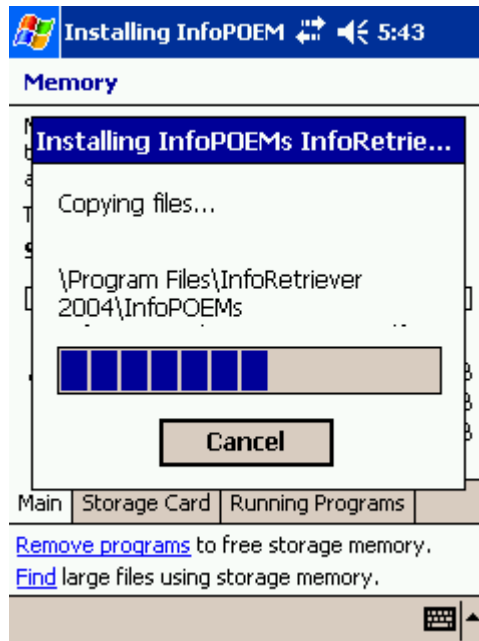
Installing InfoPOEM 5:43

Memory

Installing InfoPOEMs InfoRetrie...

Copying files...

\Program Files\InfoRetriever 2004\InfoPOEMs

Cancel

Main | Storage Card | Running Programs

Remove programs to free storage memory.

Find large files using storage memory.